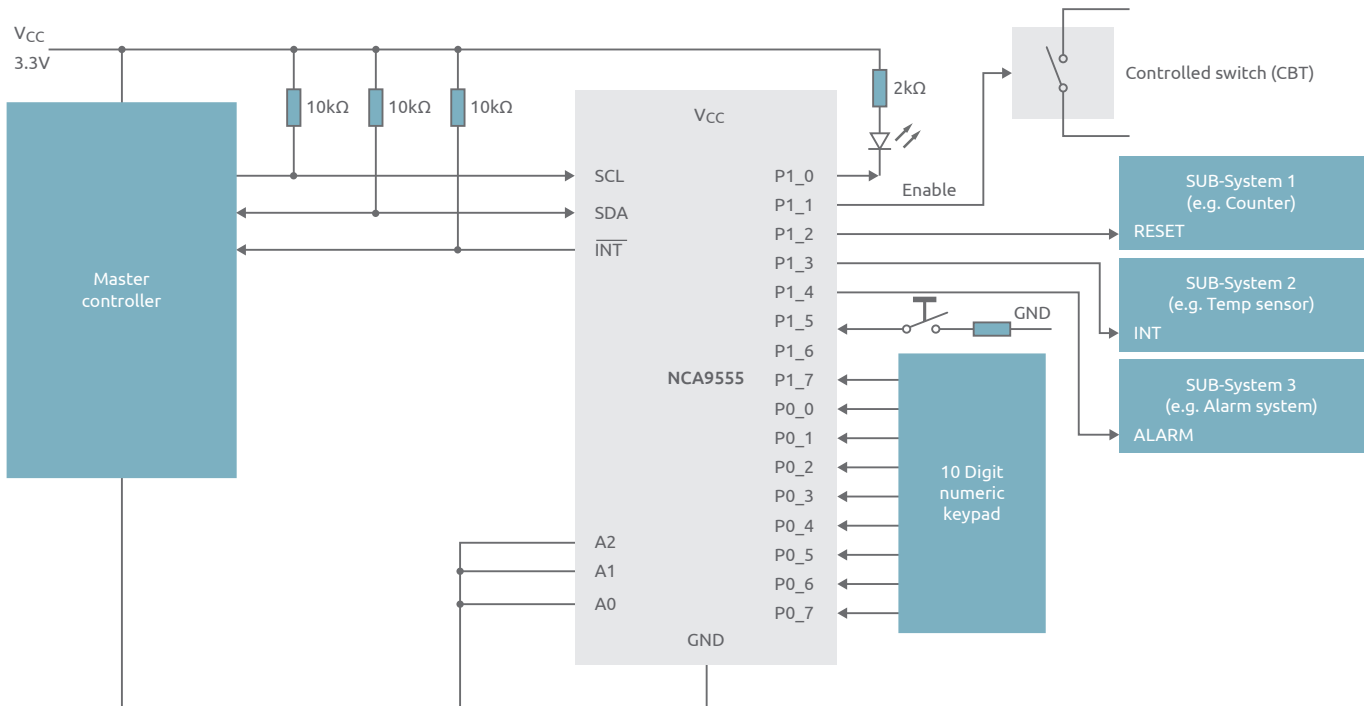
$V_{CC}$
3.3V

10kΩ 10kΩ 10kΩ

2kΩ

Controlled switch (CBT)

Master controller

$V_{CC}$

SCL
SDA
$\overline{INT}$

P1_0
P1_1
P1_2
P1_3
P1_4
P1_5
P1_6
P1_7
P0_0
P0_1
P0_2
P0_3
P0_4
P0_5
P0_6
P0_7

NCA9555

Enable

SUB-System 1
(e.g. Counter)
RESET

SUB-System 2
(e.g. Temp sensor)
INT

GND

SUB-System 3
(e.g. Alarm system)
ALARM

10 Digit numeric keypad

A2
A1
A0

GND